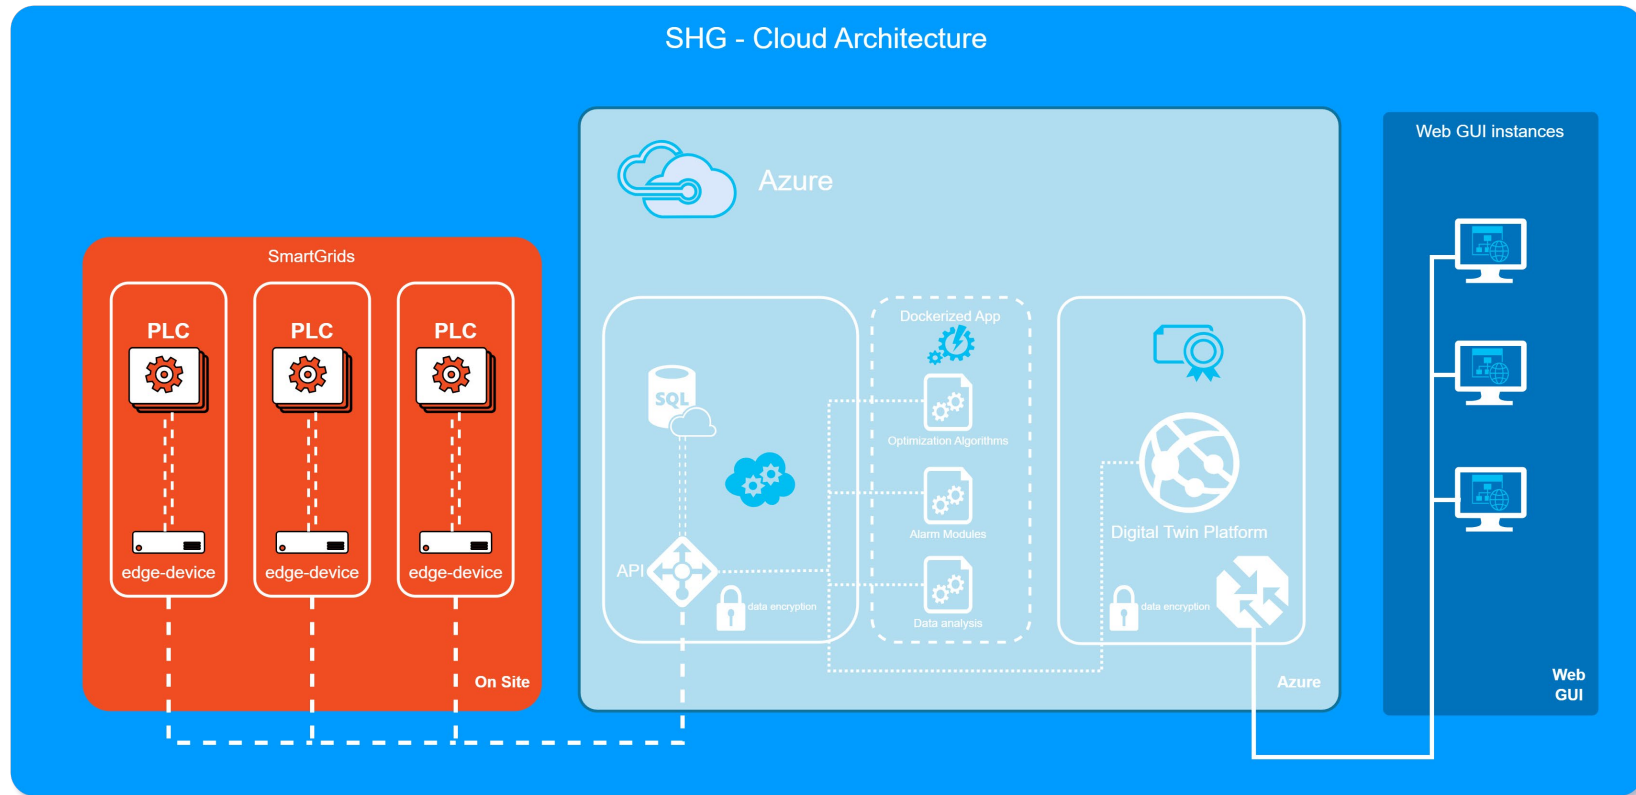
SHG - Cloud Architecture

SmartGrids

PLC

edge-device

PLC

edge-device

PLC

edge-device

On Site

Azure

SQL

API

data encryption

Dockerized App

Optimization Algorithms

Alarm Modules

Data analysis

Digital Twin Platform

data encryption

Azure

Web GUI instances

Web GUI